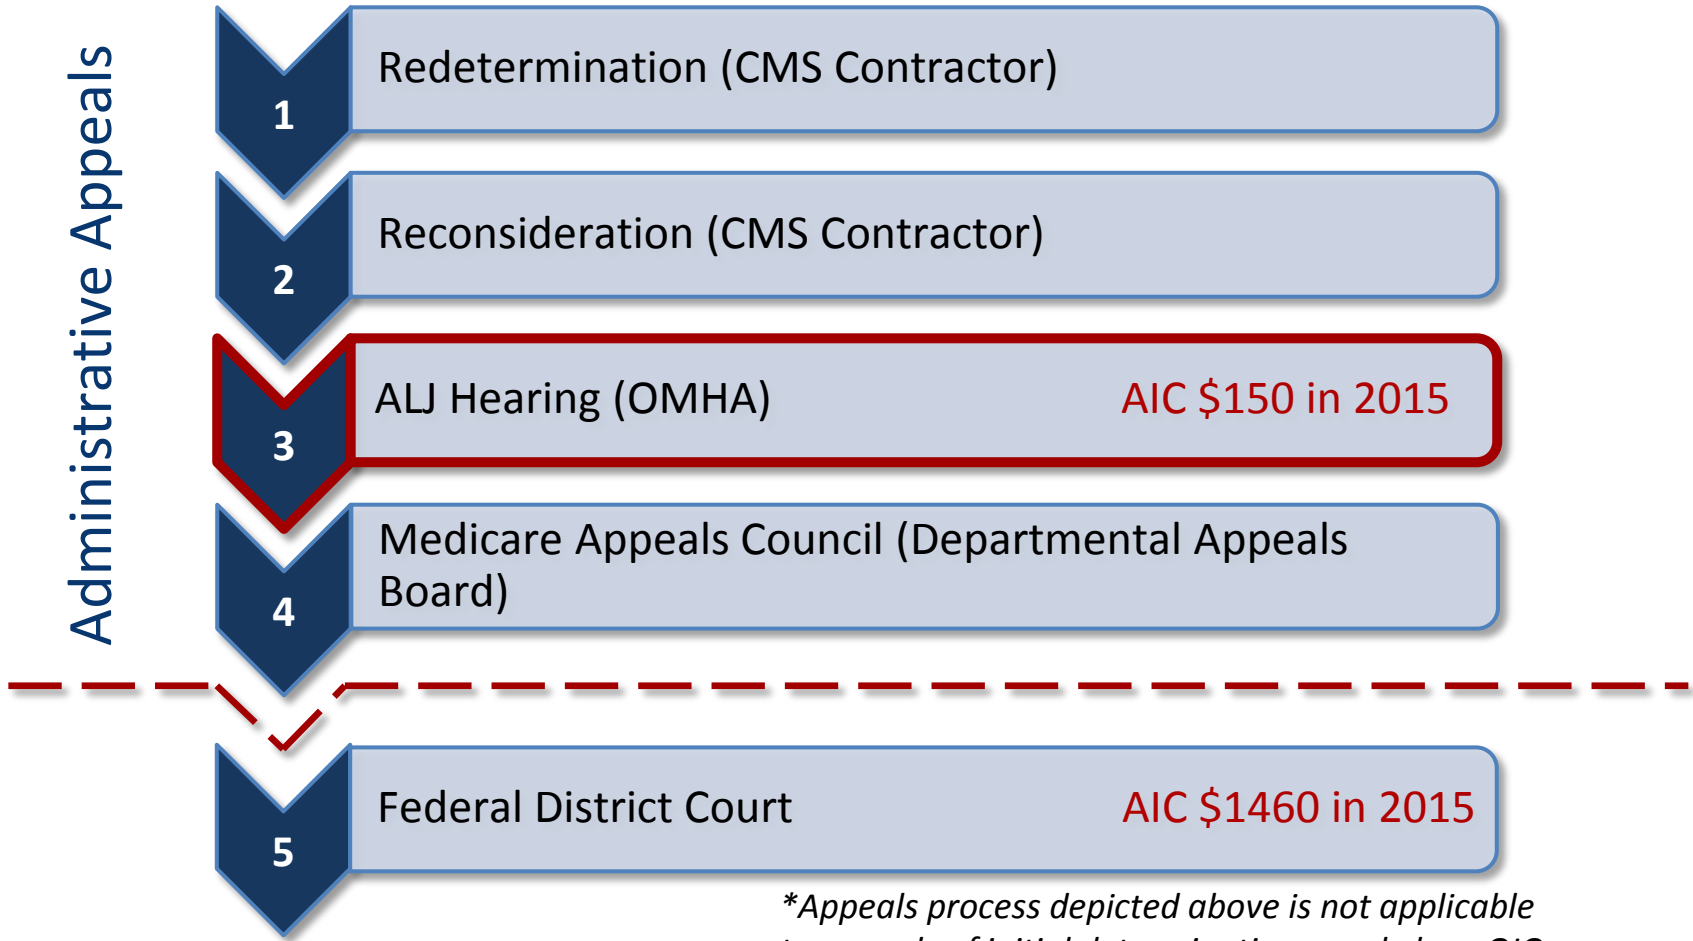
Administrative Appeals

1
Redetermination (CMS Contractor)

2
Reconsideration (CMS Contractor)

3
ALJ Hearing (OMHA)
AIC $150 in 2015

4
Medicare Appeals Council (Departmental Appeals Board)

5
Federal District Court
AIC $1460 in 2015

*Appeals process depicted above is not applicable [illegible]